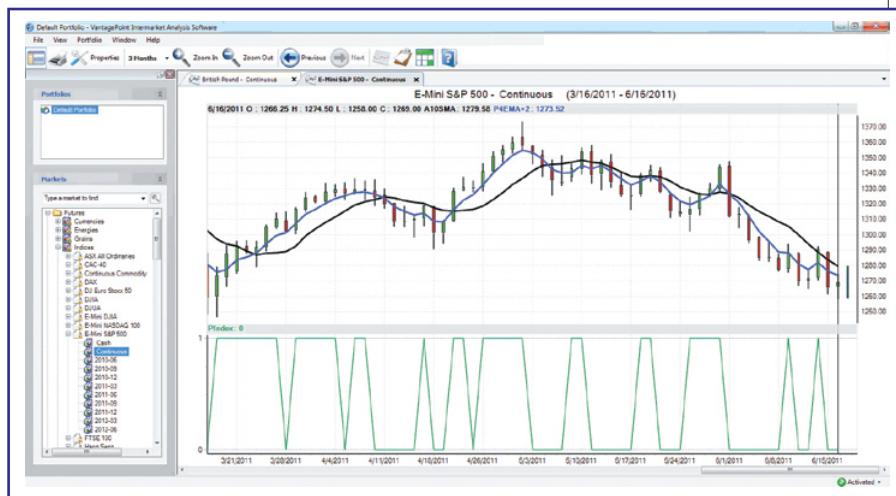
Default Portfolio - VantagePoint Intermarket Analysis Software

File View Portfolio Window Help

Properties 3 Months Zoom In Zoom Out Previous Next

British Pound - Continuous E-Mini S&P 500 - Continuous

Portfolios

Default Portfolio

Markets

Type a market to find

Futures
Currencies
Energies
Grains
Indices
ASX All Ordinaries
CAC-40
Continuous Commodity
DAX
DJ Euro Stoxx 50
DJIA
DJUA
E-Mini DJIA
E-Mini NASDAQ 100
E-Mini S&P 500
Cash
Continuous
2010-06
2010-09
2010-12
2011-03
2011-06
2011-09
2011-12
2012-03
2012-06
FTSE 100
Hang Seng

E-Mini S&P 500 - Continuous (3/16/2011 - 6/16/2011)

6/16/2011 O : 1266.25 H : 1274.50 L : 1258.00 C : 1269.00 A10SMA : 1279.58 P4EMA+2 : 1273.52

1370.00
1360.00
1350.00
1340.00
1330.00
1320.00
1310.00
1300.00
1290.00
1280.00
1270.00
1260.00
1250.00

PIndex: 0

1

0

3/21/2011 3/28/2011 4/4/2011 4/11/2011 4/18/2011 4/26/2011 5/3/2011 5/10/2011 5/17/2011 5/24/2011 6/1/2011 6/8/2011 6/15/2011

Activated